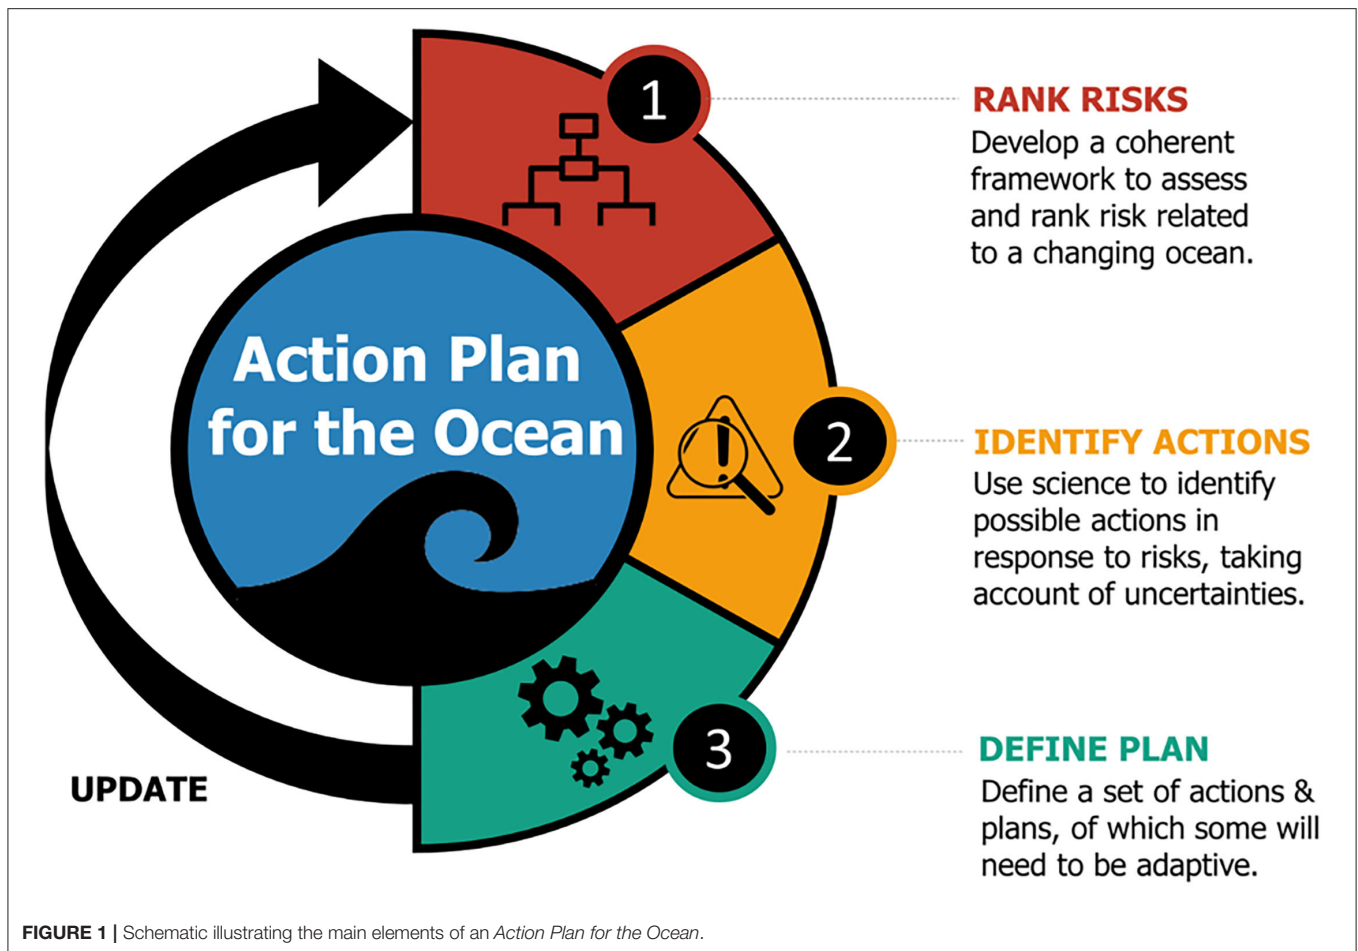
Action Plan for the Ocean

1

RANK RISKS

Develop a coherent framework to assess and rank risk related to a changing ocean.

2

IDENTIFY ACTIONS

Use science to identify possible actions in response to risks, taking account of uncertainties.

3

DEFINE PLAN

Define a set of actions & plans, of which some will need to be adaptive.

UPDATE

FIGURE 1 | Schematic illustrating the main elements of an *Action Plan for the Ocean*.